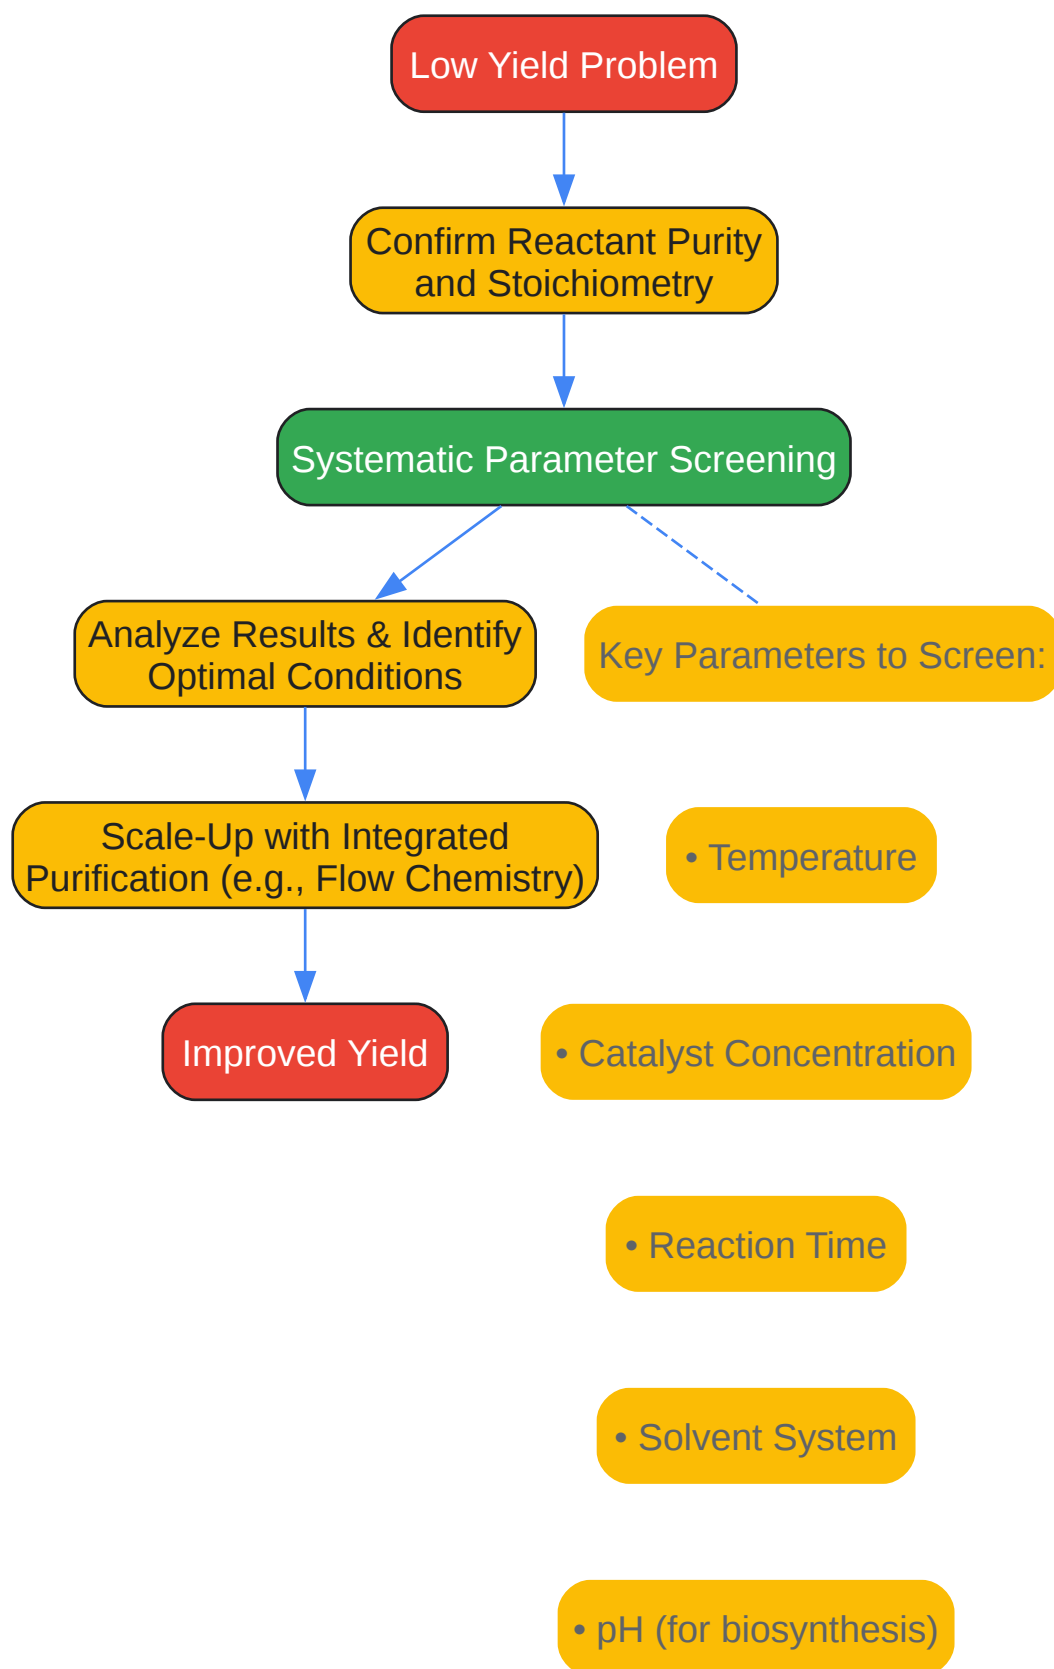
Low Yield Problem

Confirm Reactant Purity and Stoichiometry

Systematic Parameter Screening

Analyze Results & Identify Optimal Conditions

Key Parameters to Screen:

Scale-Up with Integrated Purification (e.g., Flow Chemistry)

• Temperature

Improved Yield

• Catalyst Concentration

• Reaction Time

• Solvent System

• pH (for biosynthesis)